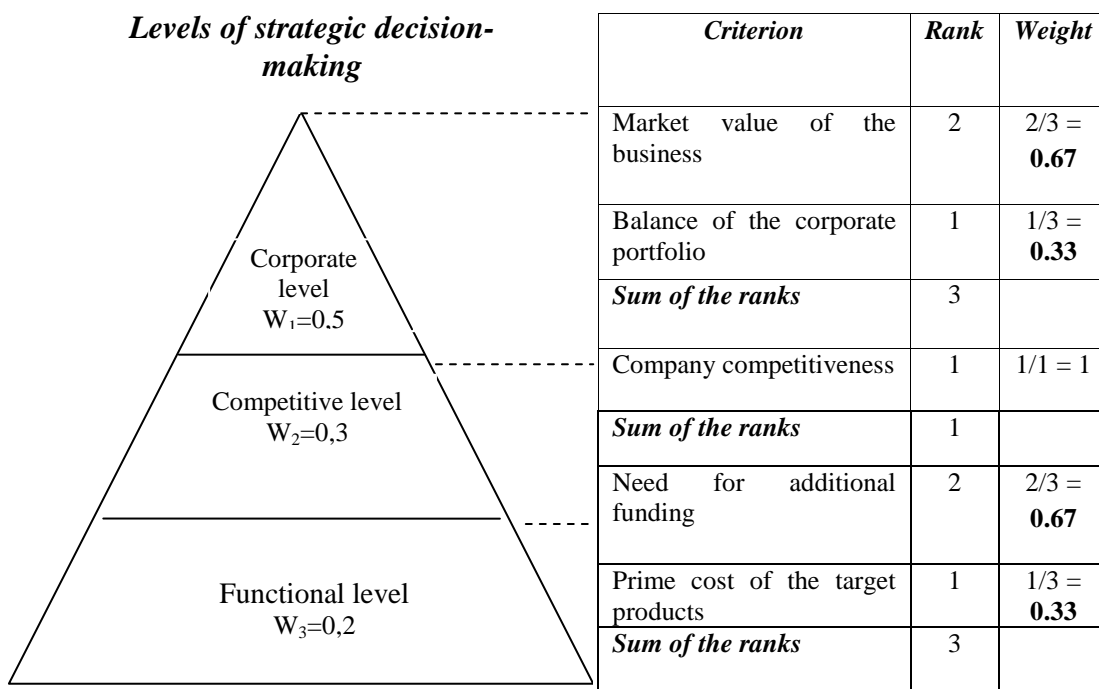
Levels of strategic decision-making

Corporate level
$W_1$=0,5

Competitive level
$W_2$=0,3

Functional level
$W_3$=0,2

| Criterion | Rank | Weight |
|---|---|---|
| Market value of the business | 2 | 2/3 = **0.67** |
| Balance of the corporate portfolio | 1 | 1/3 = **0.33** |
| ***Sum of the ranks*** | 3 | |
| Company competitiveness | 1 | 1/1 = 1 |
| ***Sum of the ranks*** | 1 | |
| Need for additional funding | 2 | 2/3 = **0.67** |
| Prime cost of the target products | 1 | 1/3 = **0.33** |
| ***Sum of the ranks*** | 3 | |